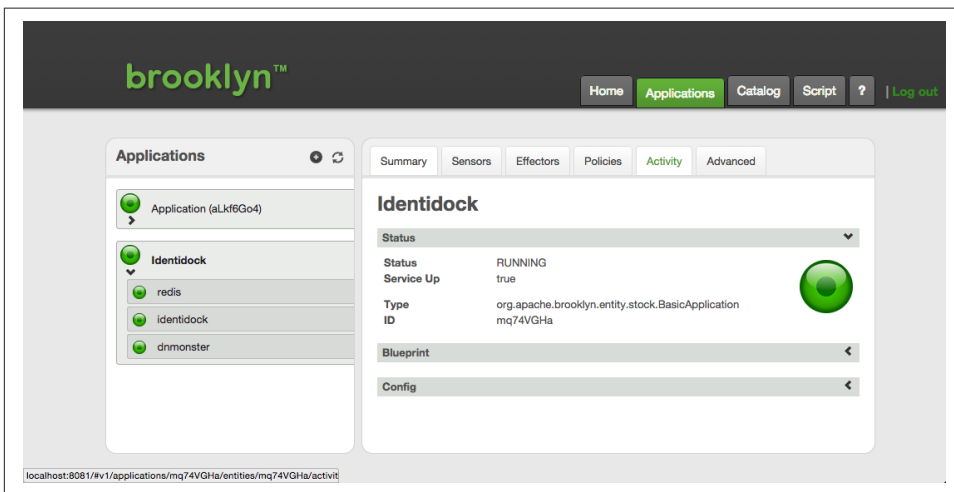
brooklyn™

Home | Applications | Catalog | Script | ? | Log out

Applications

Application (aLkf6Go4)

Identidock

redis

identidock

dnmonster

Summary | Sensors | Effectors | Policies | Activity | Advanced

Identidock

Status

| | |
|---|---|
| Status | RUNNING |
| Service Up | true |
| Type | org.apache.brooklyn.entity.stock.BasicApplication |
| ID | mq74VGHa |

Blueprint

Config

localhost:8081/#v1/applications/mq74VGHa/entities/mq74VGHa/activit